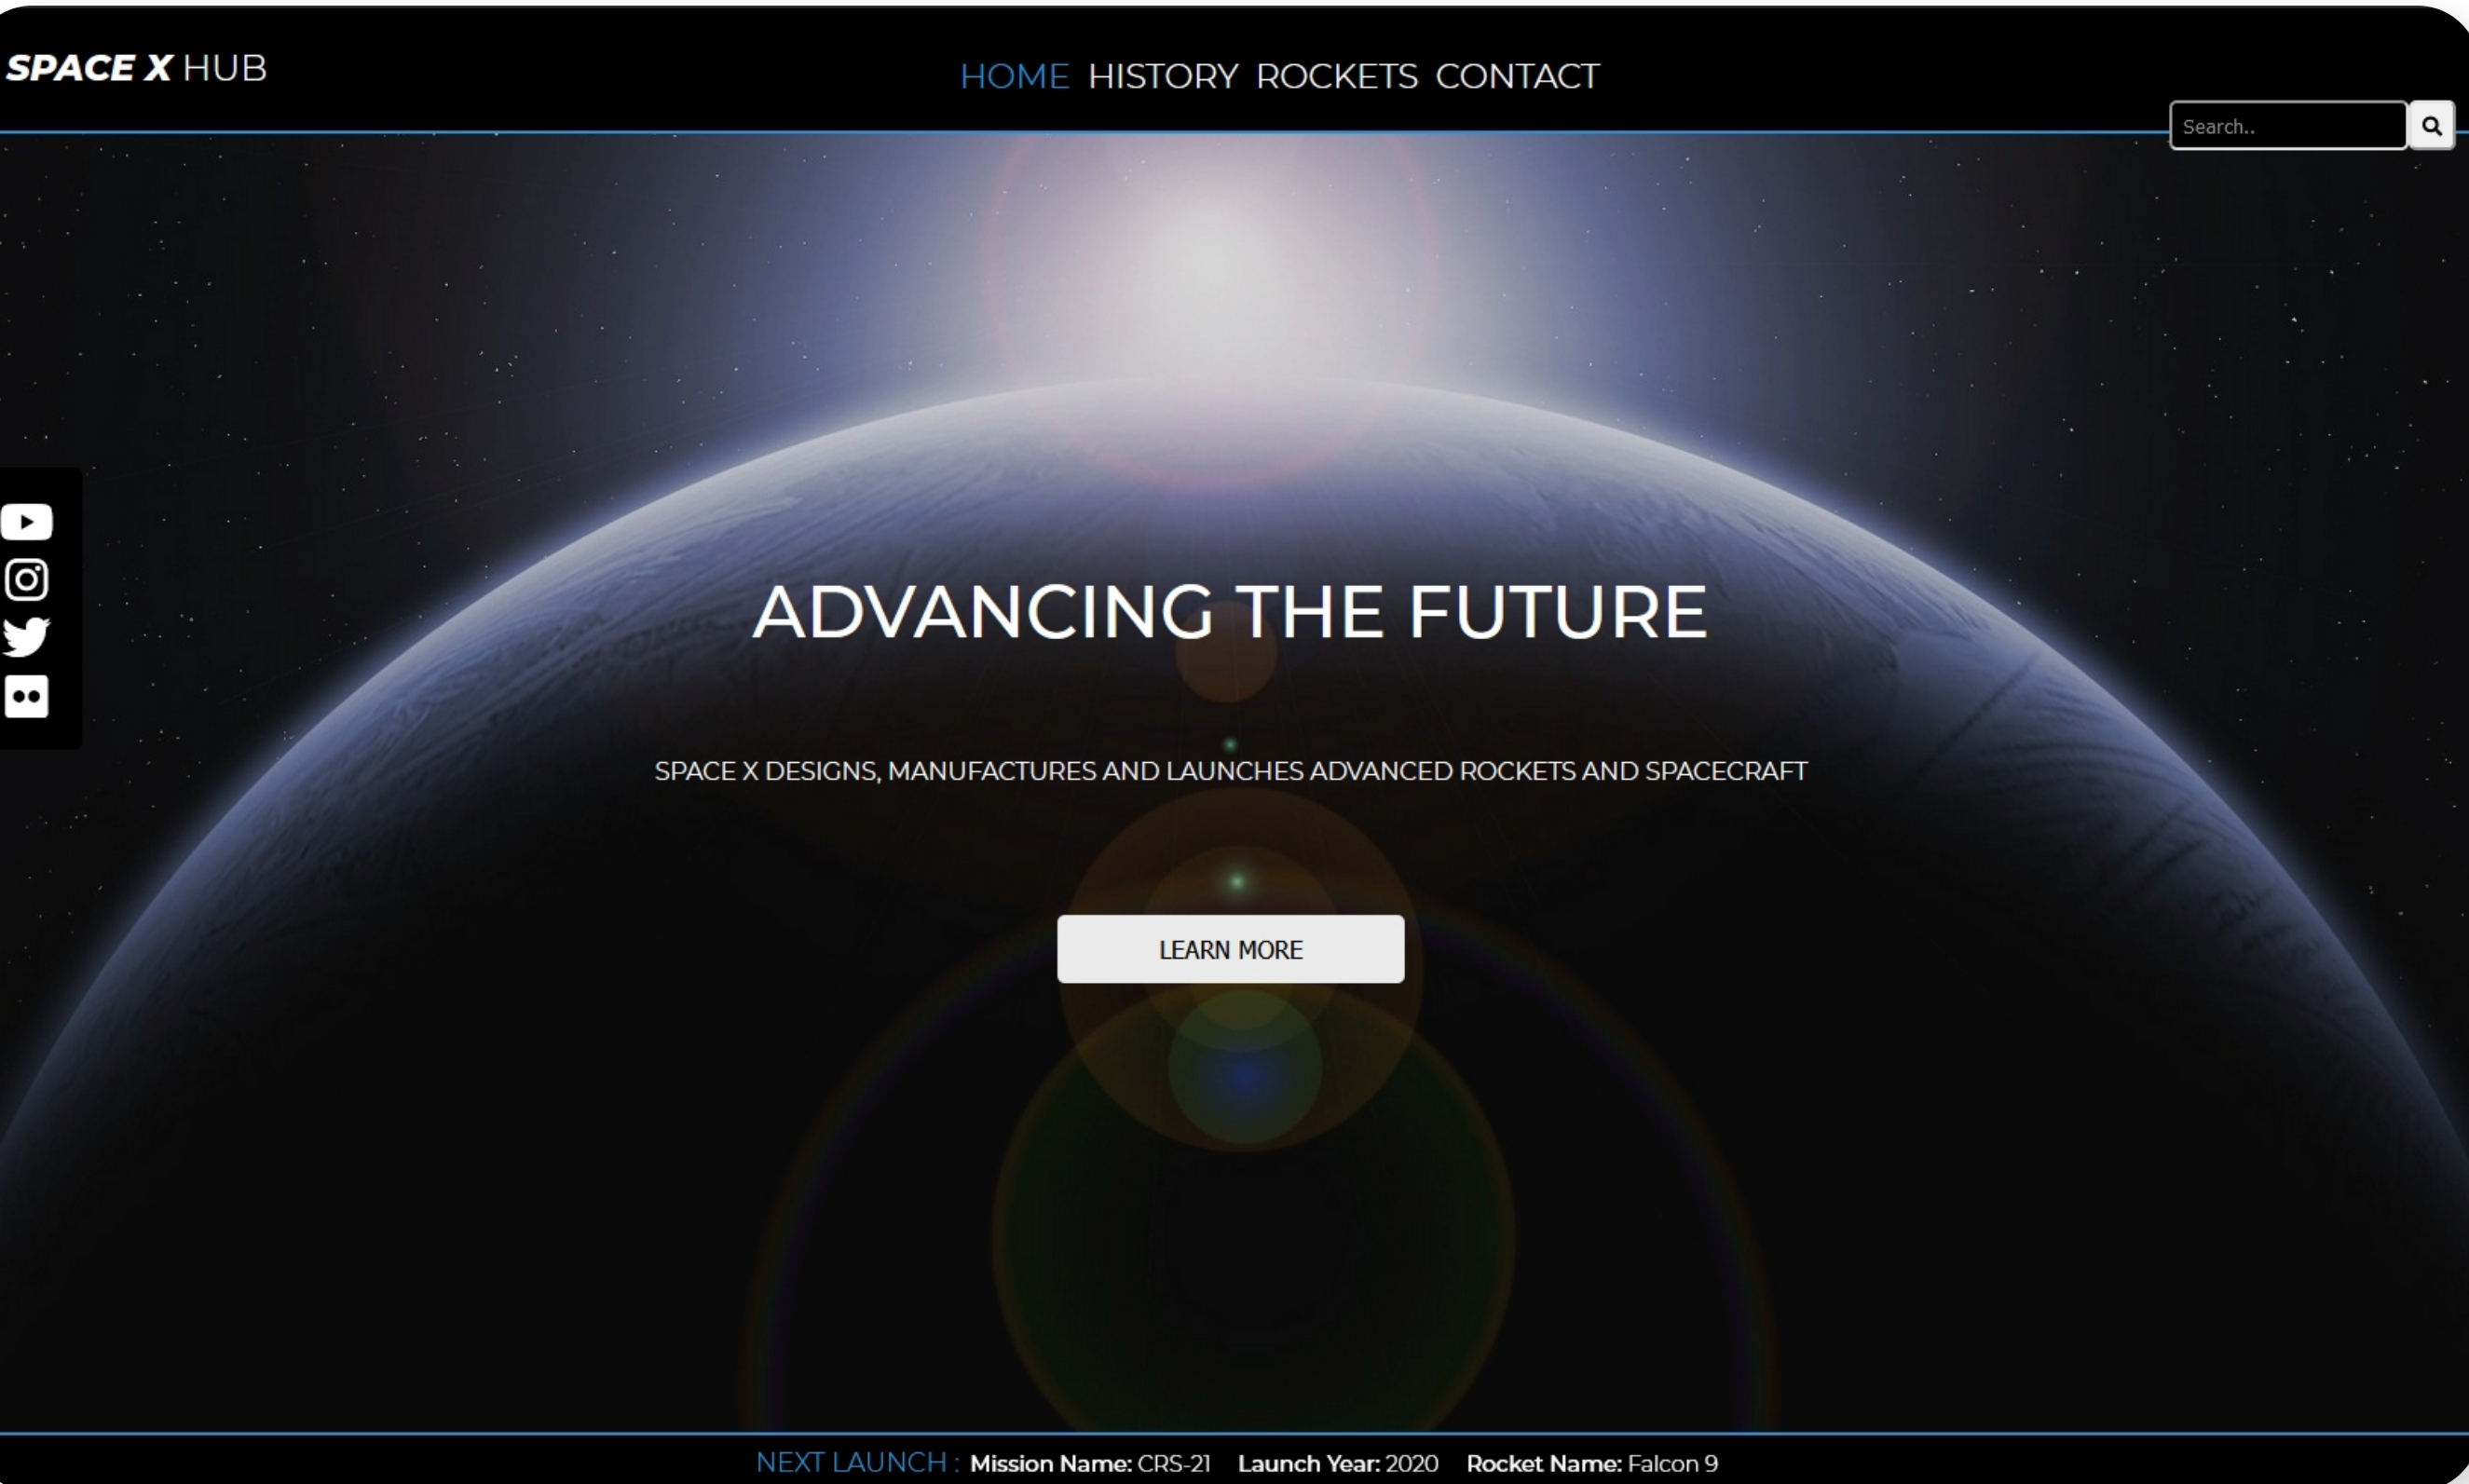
SPACE X HUB

HOME HISTORY ROCKETS CONTACT

Search..

ADVANCING THE FUTURE

SPACE X DESIGNS, MANUFACTURES AND LAUNCHES ADVANCED ROCKETS AND SPACECRAFT

LEARN MORE

NEXT LAUNCH : Mission Name: CRS-21 Launch Year: 2020 Rocket Name: Falcon 9